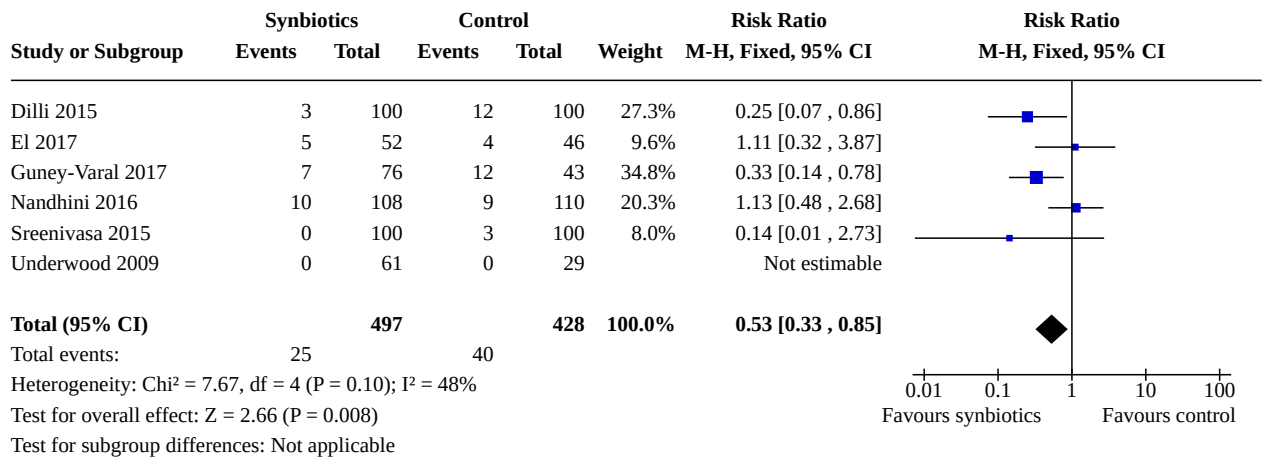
| Study or Subgroup | Synbiotics Events | Synbiotics Total | Control Events | Control Total | Weight | Risk Ratio M-H, Fixed, 95% CI |
|---|---|---|---|---|---|---|
| Dilli 2015 | 3 | 100 | 12 | 100 | 27.3% | 0.25 [0.07 , 0.86] |
| El 2017 | 5 | 52 | 4 | 46 | 9.6% | 1.11 [0.32 , 3.87] |
| Guney-Varal 2017 | 7 | 76 | 12 | 43 | 34.8% | 0.33 [0.14 , 0.78] |
| Nandhini 2016 | 10 | 108 | 9 | 110 | 20.3% | 1.13 [0.48 , 2.68] |
| Sreenivasa 2015 | 0 | 100 | 3 | 100 | 8.0% | 0.14 [0.01 , 2.73] |
| Underwood 2009 | 0 | 61 | 0 | 29 | | Not estimable |
| **Total (95% CI)** | | **497** | | **428** | **100.0%** | **0.53 [0.33 , 0.85]** |
| Total events: | 25 | | 40 | | | |

Risk Ratio
M-H, Fixed, 95% CI

Heterogeneity: Chi² = 7.67, df = 4 (P = 0.10); I² = 48%
Test for overall effect: Z = 2.66 (P = 0.008)
Test for subgroup differences: Not applicable

0.01 0.1 1 10 100
Favours synbiotics Favours control